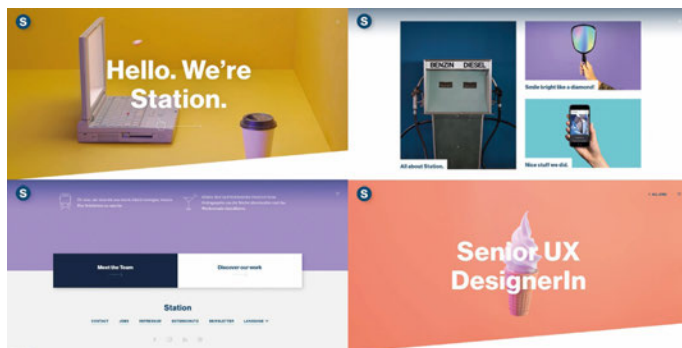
S

Hello. We're Station.

S

BENZIN DIESEL

Smile bright like a diamond!

All about Station.

New stuff we did.

S

Meet the Team

Discover our work

Station

CONTACT JOBS INTERVIEW DATENSCHUTZ NEWSLETTER LANGUAGE

S

Senior UX DesignerIn